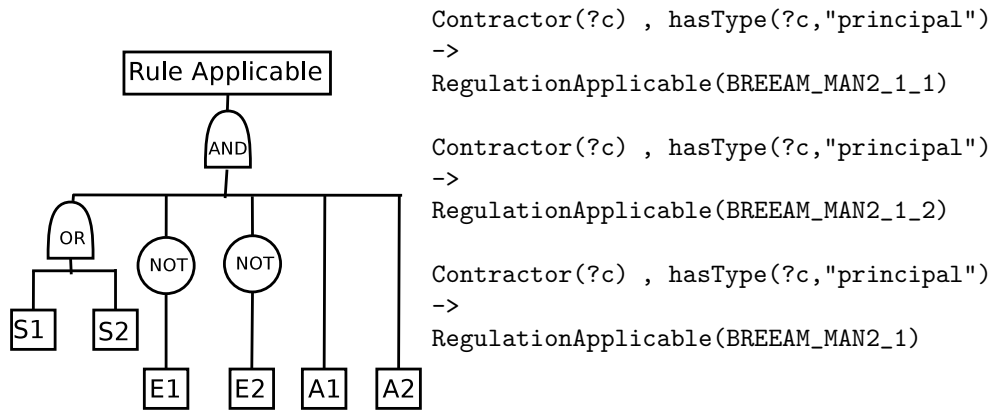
Rule Applicable

AND

OR

NOT

NOT

S1

S2

E1

E2

A1

A2

Contractor(?c) , hasType(?c,"principal")
->
RegulationApplicable(BREEAM_MAN2_1_1)

Contractor(?c) , hasType(?c,"principal")
->
RegulationApplicable(BREEAM_MAN2_1_2)

Contractor(?c) , hasType(?c,"principal")
->
RegulationApplicable(BREEAM_MAN2_1)